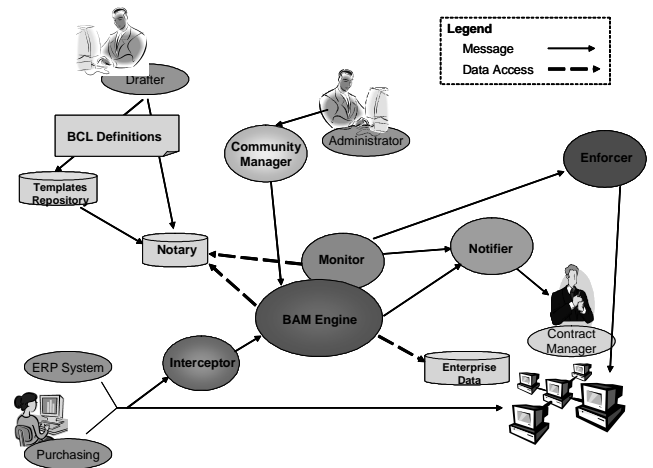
Legend
Message
Data Access

Drafter

BCL Definitions

Templates Repository

Community Manager

Administrator

Enforcer

Notary

Monitor

Notifier

BAM Engine

Contract Manager

ERP System

Interceptor

Enterprise Data

Purchasing